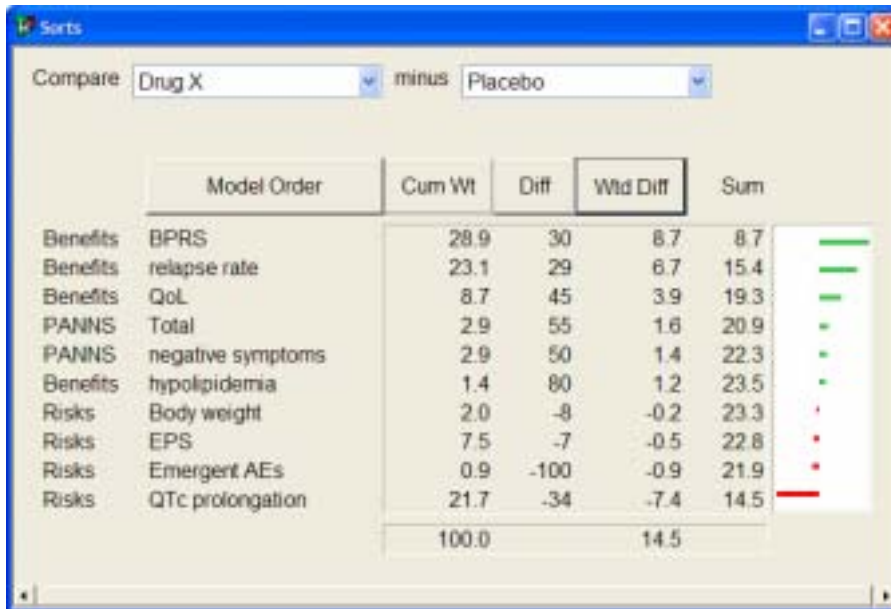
Sorts

Compare Drug X minus Placebo

|  | Model Order | Cum Wt | Diff | Wtd Diff | Sum |
|---|---|---|---|---|---|
| Benefits | BPRS | 28.9 | 30 | 8.7 | 8.7 |
| Benefits | relapse rate | 23.1 | 29 | 6.7 | 15.4 |
| Benefits | QoL | 8.7 | 45 | 3.9 | 19.3 |
| PANNS | Total | 2.9 | 55 | 1.6 | 20.9 |
| PANNS | negative symptoms | 2.9 | 50 | 1.4 | 22.3 |
| Benefits | hypolipidemia | 1.4 | 80 | 1.2 | 23.5 |
| Risks | Body weight | 2.0 | -8 | -0.2 | 23.3 |
| Risks | EPS | 7.5 | -7 | -0.5 | 22.8 |
| Risks | Emergent AEs | 0.9 | -100 | -0.9 | 21.9 |
| Risks | QTc prolongation | 21.7 | -34 | -7.4 | 14.5 |
|  |  | 100.0 |  | 14.5 |  |